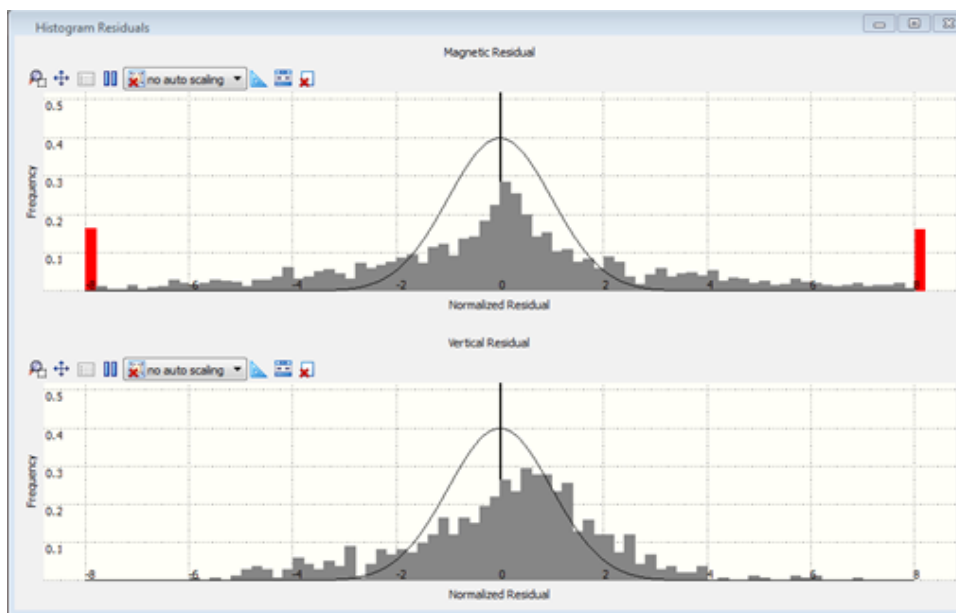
Histogram Residuals

Magnetic Residual

no auto scaling

0.5
0.4
0.3
0.2
0.1

Frequency

-8 -6 -4 -2 0 2 4 6 8

Normalized Residual

Vertical Residual

no auto scaling

0.5
0.4
0.3
0.2
0.1

Frequency

-8 -6 -4 -2 0 2 4 6 8

Normalized Residual